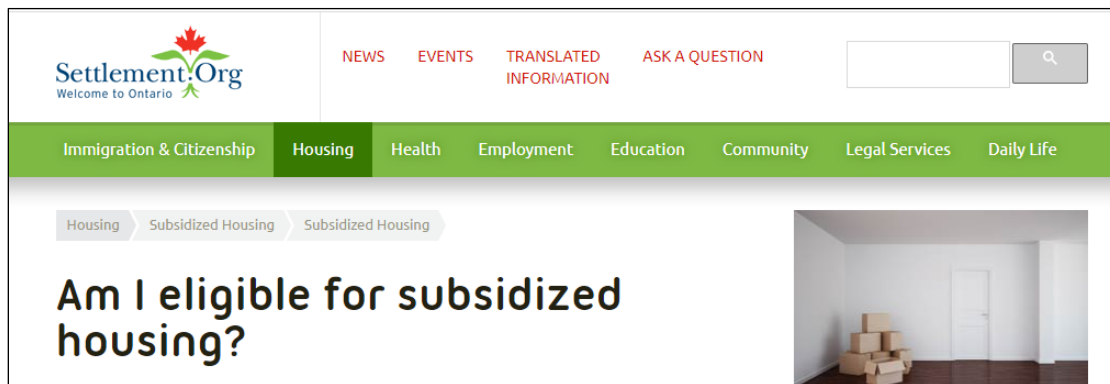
Settlement.Org
Welcome to Ontario

NEWS EVENTS TRANSLATED INFORMATION ASK A QUESTION

Immigration & Citizenship Housing Health Employment Education Community Legal Services Daily Life

Housing Subsidized Housing Subsidized Housing

Am I eligible for subsidized housing?